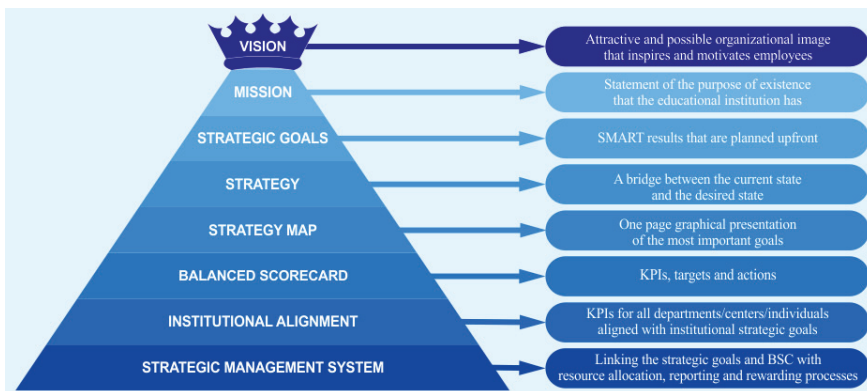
VISION

Attractive and possible organizational image that inspires and motivates employees

MISSION

Statement of the purpose of existence that the educational institution has

STRATEGIC GOALS

SMART results that are planned upfront

STRATEGY

A bridge between the current state and the desired state

STRATEGY MAP

One page graphical presentation of the most important goals

BALANCED SCORECARD

KPIs, targets and actions

INSTITUTIONAL ALIGNMENT

KPIs for all departments/centers/individuals aligned with institutional strategic goals

STRATEGIC MANAGEMENT SYSTEM

Linking the strategic goals and BSC with resource allocation, reporting and rewarding processes